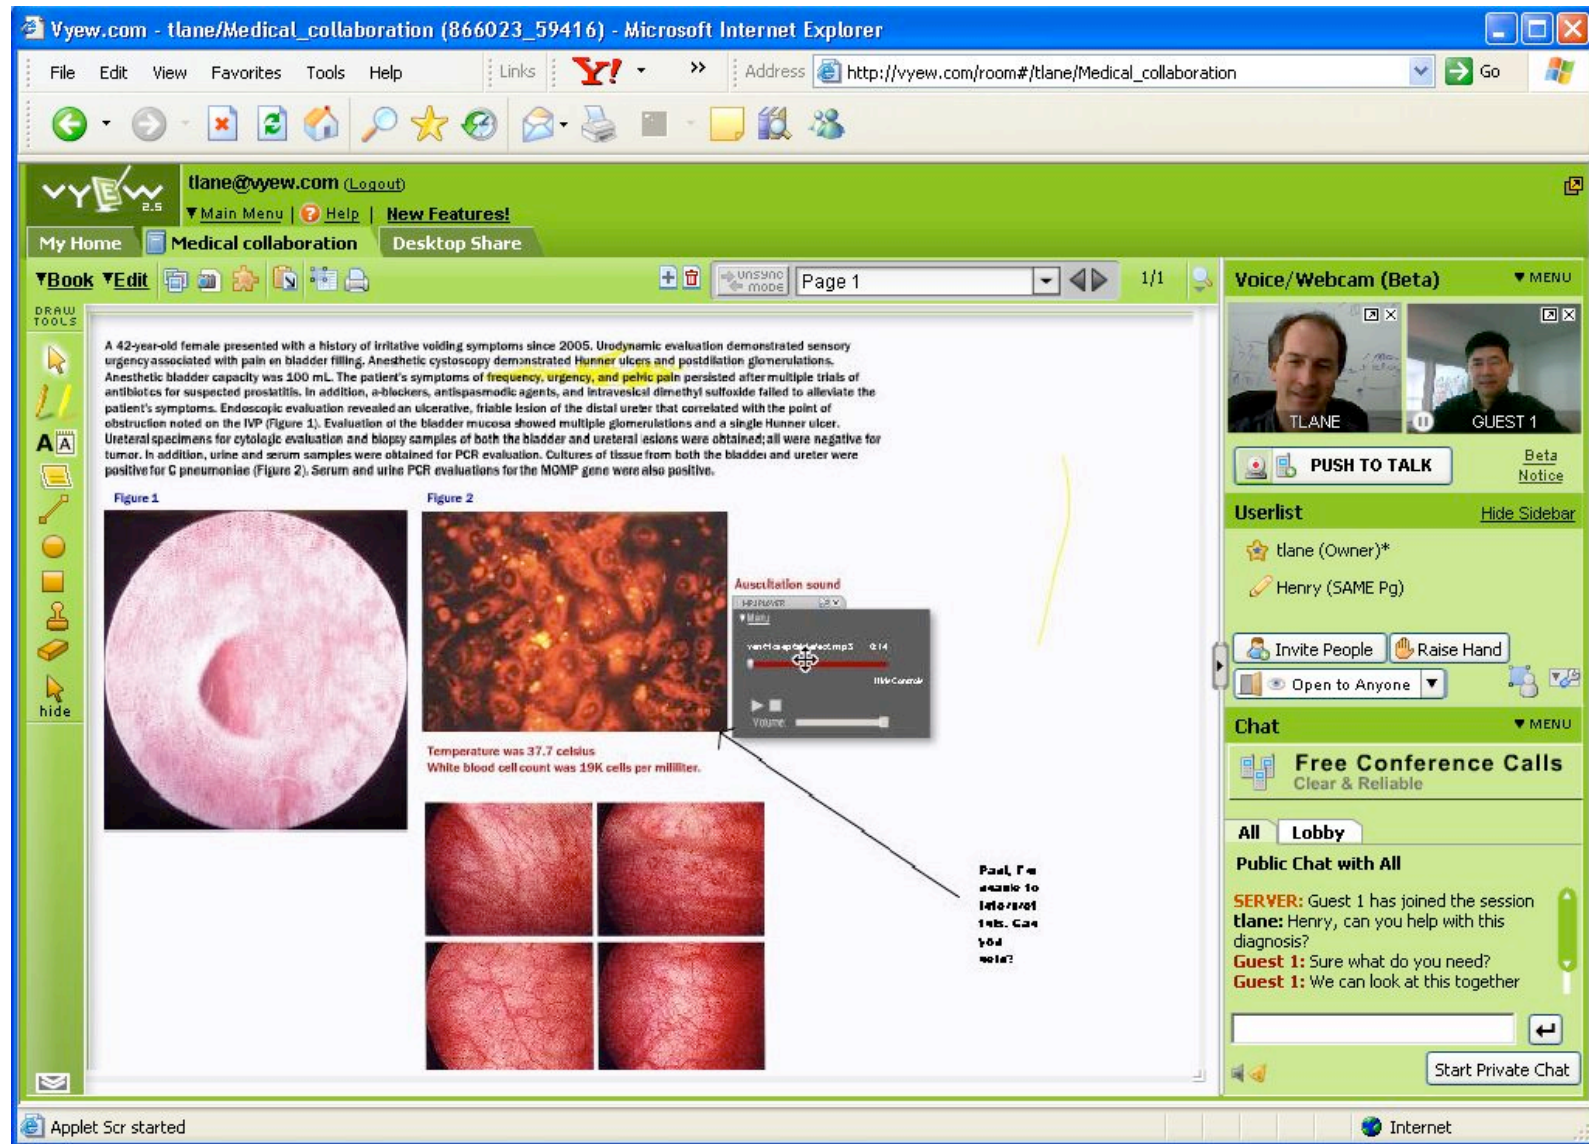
Vyew.com - tlane/Medical_collaboration (866023_59416) - Microsoft Internet Explorer

File Edit View Favorites Tools Help Links Y! Address http://vyew.com/room#/tlane/Medical_collaboration Go

tlane@vyew.com (Logout)
Main Menu | Help | New Features!

My Home | Medical collaboration | Desktop Share

Book Edit unsync mode Page 1 1/1

DRAW TOOLS

A 42-year-old female presented with a history of irritative voiding symptoms since 2005. Urodynamic evaluation demonstrated sensory urgency associated with pain on bladder filling. Anesthetic cystoscopy demonstrated Hunner ulcers and postdilation glomerulations. Anesthetic bladder capacity was 100 mL. The patient's symptoms of frequency, urgency, and pelvic pain persisted after multiple trials of antibiotics for suspected prostatitis. In addition, a-blockers, antispasmodic agents, and intravesical dimethyl sulfoxide failed to alleviate the patient's symptoms. Endoscopic evaluation revealed an ulcerative, friable lesion of the distal ureter that correlated with the point of obstruction noted on the IVP (Figure 1). Evaluation of the bladder mucosa showed multiple glomerulations and a single Hunner ulcer. Ureteral specimens for cytologic evaluation and biopsy samples of both the bladder and ureteral lesions were obtained; all were negative for tumor. In addition, urine and serum samples were obtained for PCR evaluation. Cultures of tissue from both the bladder and ureter were positive for C pneumoniae (Figure 2). Serum and urine PCR evaluations for the MOMP gene were also positive.

Figure 1

Figure 2

Auscultation sound

MP3 PLAYER

Temperature was 37.7 celsius
White blood cell count was 19K cells per milliliter.

Paul, I'm unable to interpret this. Can you help?

hide

Voice/Webcam (Beta) MENU
TLANE GUEST 1
PUSH TO TALK
Beta Notice

Userlist Hide Sidebar
tlane (Owner)*
Henry (SAME Pg)
Invite People Raise Hand
Open to Anyone

Chat MENU
Free Conference Calls
Clear & Reliable
All Lobby
Public Chat with All
SERVER: Guest 1 has joined the session
tlane: Henry, can you help with this diagnosis?
Guest 1: Sure what do you need?
Guest 1: We can look at this together

Start Private Chat

Applet Scr started
Internet